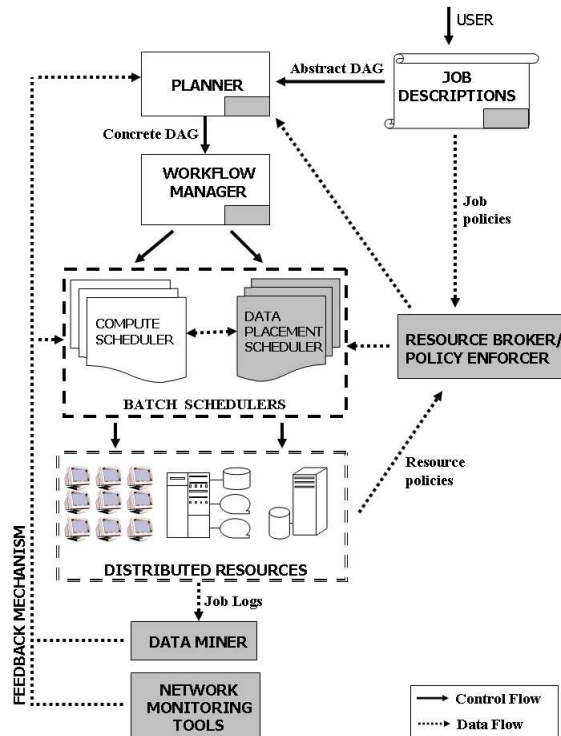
USER

PLANNER

Abstract DAG

JOB DESCRIPTIONS

Concrete DAG

WORKFLOW MANAGER

Job policies

COMPUTE SCHEDULER

DATA PLACEMENT SCHEDULER

RESOURCE BROKER/ POLICY ENFORCER

BATCH SCHEDULERS

Resource policies

DISTRIBUTED RESOURCES

Job Logs

DATA MINER

NETWORK MONITORING TOOLS

FEEDBACK MECHANISM

Control Flow

Data Flow